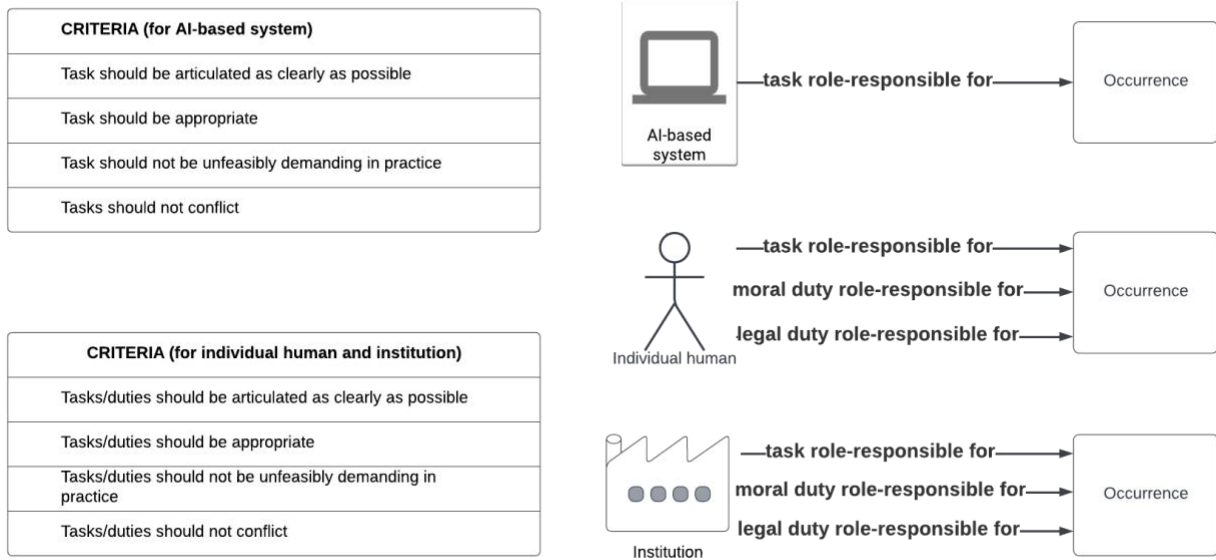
| CRITERIA (for AI-based system) |
|---|
| Task should be articulated as clearly as possible |
| Task should be appropriate |
| Task should not be unfeasibly demanding in practice |
| Tasks should not conflict |

| CRITERIA (for individual human and institution) |
|---|
| Tasks/duties should be articulated as clearly as possible |
| Tasks/duties should be appropriate |
| Tasks/duties should not be unfeasibly demanding in practice |
| Tasks/duties should not conflict |

AI-based system
task role-responsible for
Occurrence

Individual human
task role-responsible for
moral duty role-responsible for
legal duty role-responsible for
Occurrence

Institution
task role-responsible for
moral duty role-responsible for
legal duty role-responsible for
Occurrence